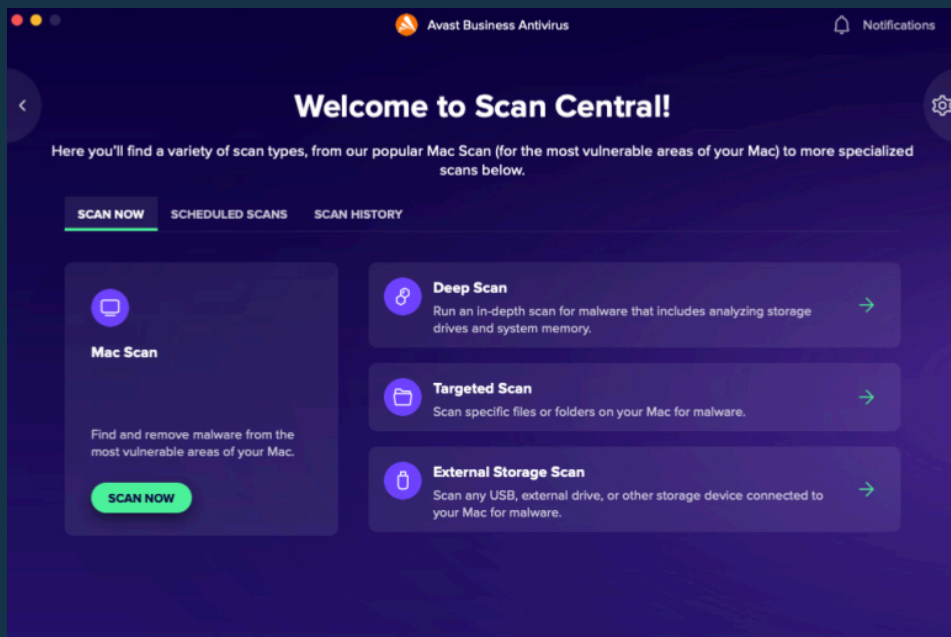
Avast Business Antivirus

Notifications

Welcome to Scan Central!

Here you'll find a variety of scan types, from our popular Mac Scan (for the most vulnerable areas of your Mac) to more specialized scans below.

SCAN NOW SCHEDULED SCANS SCAN HISTORY

Mac Scan

Find and remove malware from the most vulnerable areas of your Mac.

SCAN NOW

Deep Scan
Run an in-depth scan for malware that includes analyzing storage drives and system memory.

Targeted Scan
Scan specific files or folders on your Mac for malware.

External Storage Scan
Scan any USB, external drive, or other storage device connected to your Mac for malware.